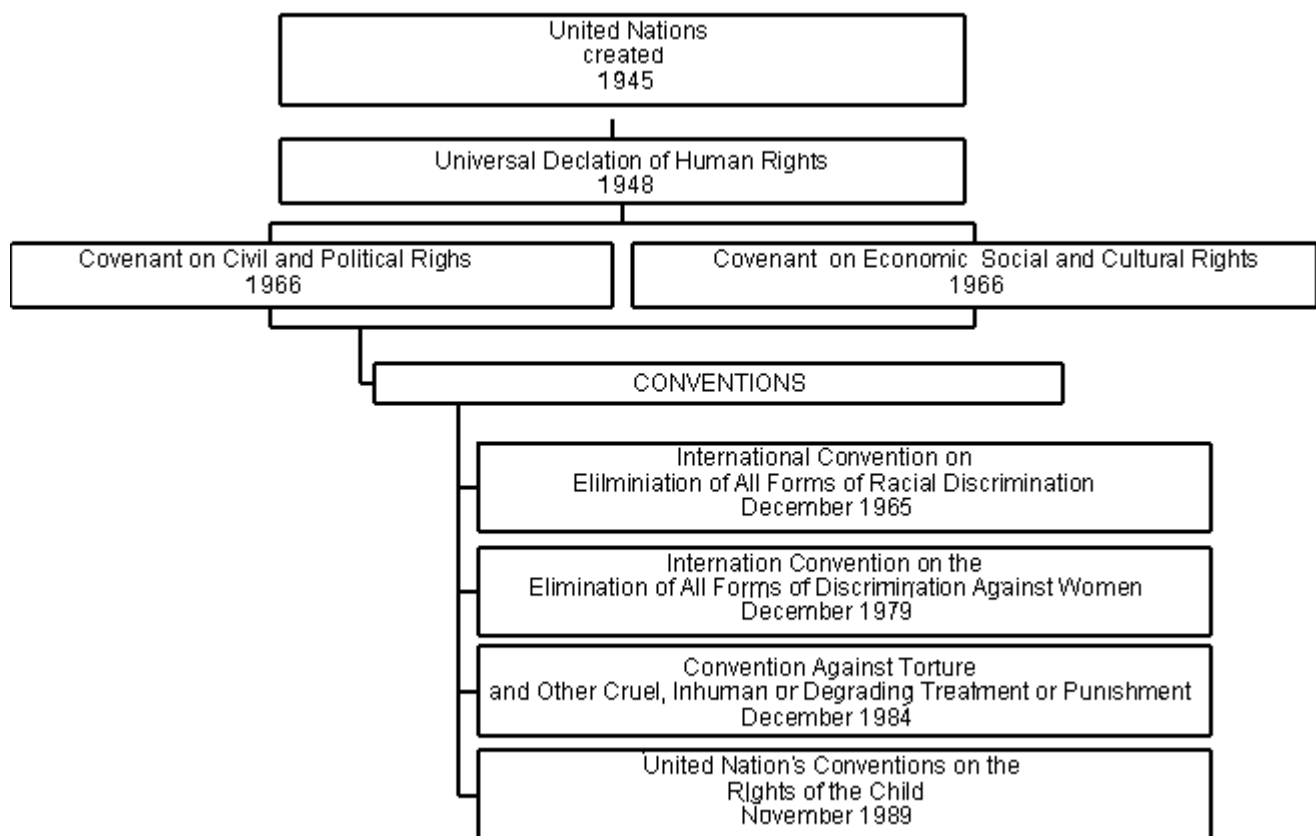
United Nations
created
1945

Universal Declation of Human Rights
1948

Covenant on Civil and Political Righs
1966

Covenant on Economic Social and Cultural Rights
1966

CONVENTIONS

International Convention on
Elilminiation of All Forms of Racial Discrimination
December 1965

Internation Convention on the
Elimination of All Forms of Discrimination Against Women
December 1979

Convention Against Torture
and Other Cruel, Inhuman or Degrading Treatment or Punishment
December 1984

United Nation's Conventions on the
Rights of the Child
November 1989